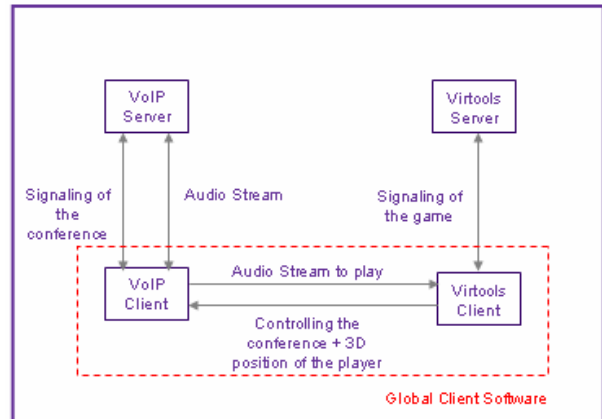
VoIP Server

Virtools Server

Signaling of the conference

Audio Stream

Signaling of the game

VoIP Client

Audio Stream to play

Virtools Client

Controlling the conference + 3D position of the player

Global Client Software